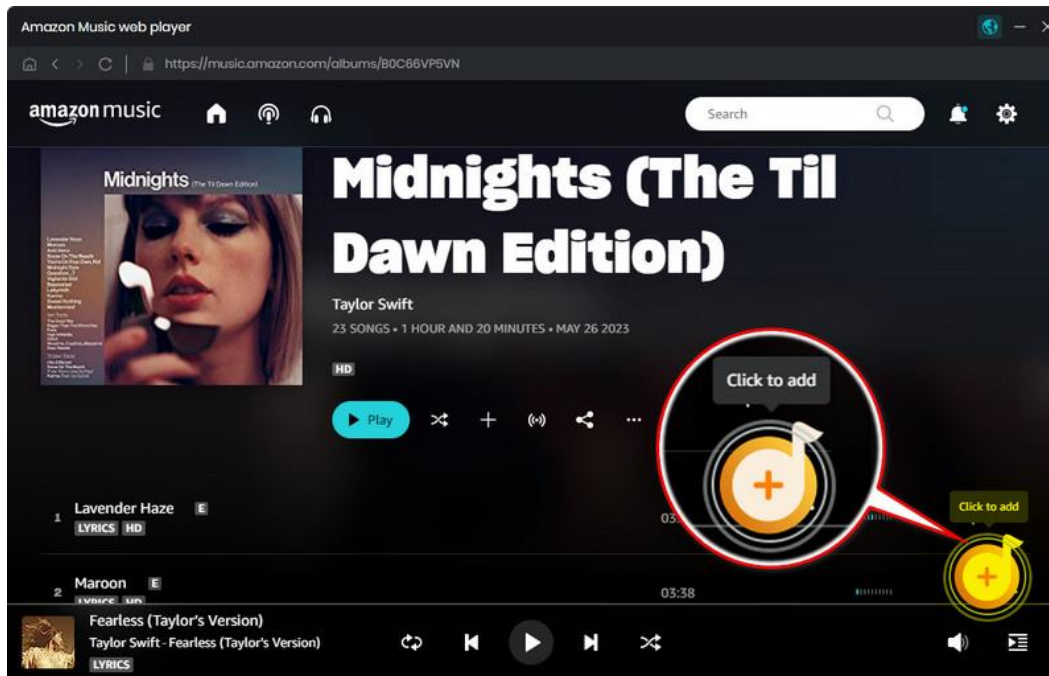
Amazon Music web player

https://music.amazon.com/albums/B0C66VP5VN

amazon music

Search

Midnights (The Til Dawn Edition)

Midnights (The Til Dawn Edition)

Taylor Swift

23 SONGS • 1 HOUR AND 20 MINUTES • MAY 26 2023

HD

Play

Click to add

1 Lavender Haze E
LYRICS HD

03:

Click to add

2 Maroon E
LYRICS HD

03:38

Fearless (Taylor's Version)
Taylor Swift - Fearless (Taylor's Version)
LYRICS